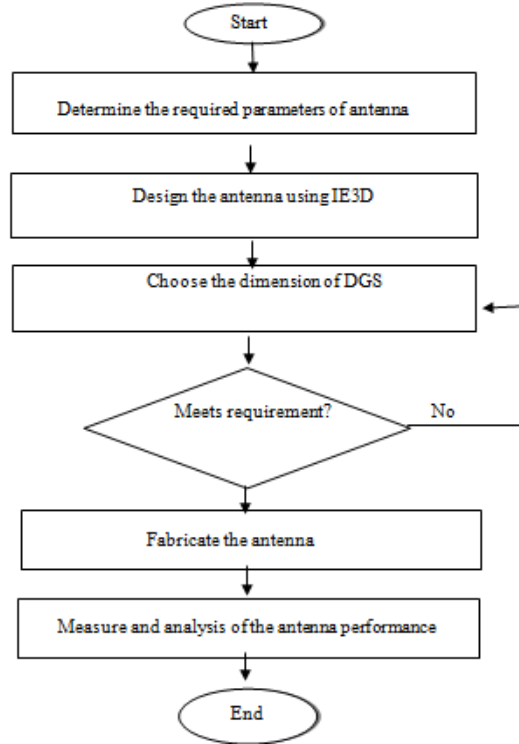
Start

Determine the required parameters of antenna

Design the antenna using IE3D

Choose the dimension of DGS

Meets requirement?

No

Fabricate the antenna

Measure and analysis of the antenna performance

End